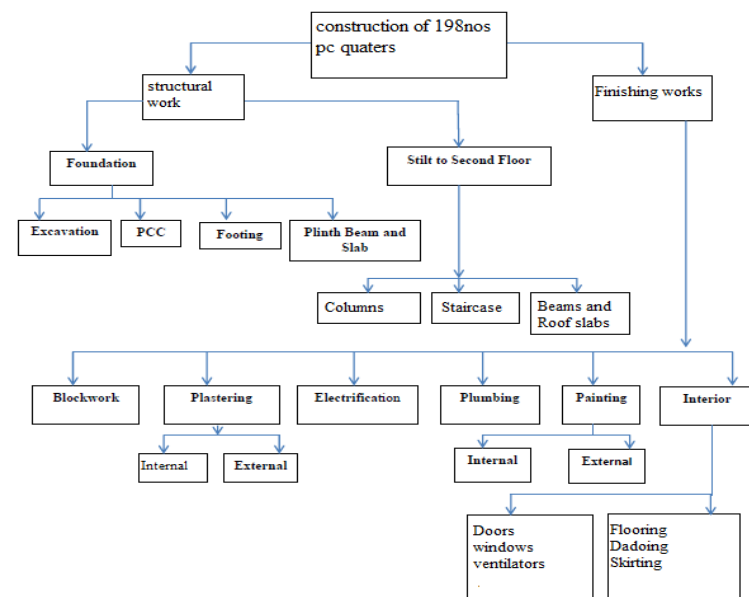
construction of 198nos pc quaters

structural work

Finishing works

Foundation

Stilt to Second Floor

Excavation

PCC

Footing

Plinth Beam and Slab

Columns

Staircase

Beams and Roof slabs

Blockwork

Plastering

Electrification

Plumbing

Painting

Interior

Internal

External

Internal

External

Doors windows ventilators

Flooring Dadoing Skirting